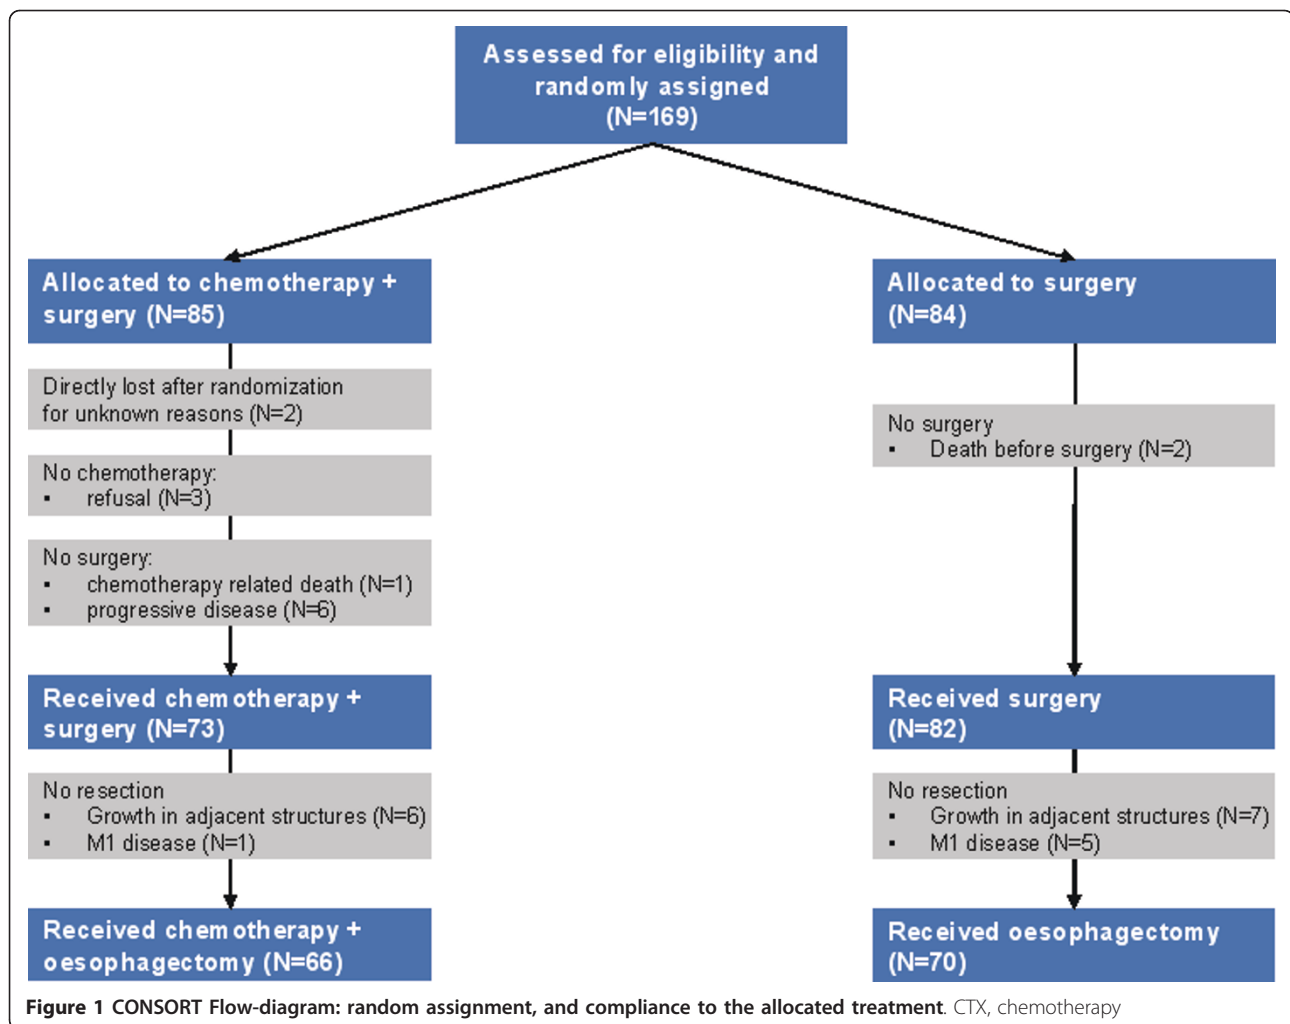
Assessed for eligibility and randomly assigned (N=169)

Allocated to chemotherapy + surgery (N=85)

Directly lost after randomization for unknown reasons (N=2)

No chemotherapy:
▪ refusal (N=3)

No surgery:
▪ chemotherapy related death (N=1)
▪ progressive disease (N=6)

Received chemotherapy + surgery (N=73)

No resection
▪ Growth in adjacent structures (N=6)
▪ M1 disease (N=1)

Received chemotherapy + oesophagectomy (N=66)

Allocated to surgery (N=84)

No surgery
▪ Death before surgery (N=2)

Received surgery (N=82)

No resection
▪ Growth in adjacent structures (N=7)
▪ M1 disease (N=5)

Received oesophagectomy (N=70)

**Figure 1 CONSORT Flow-diagram: random assignment, and compliance to the allocated treatment**. CTX, chemotherapy